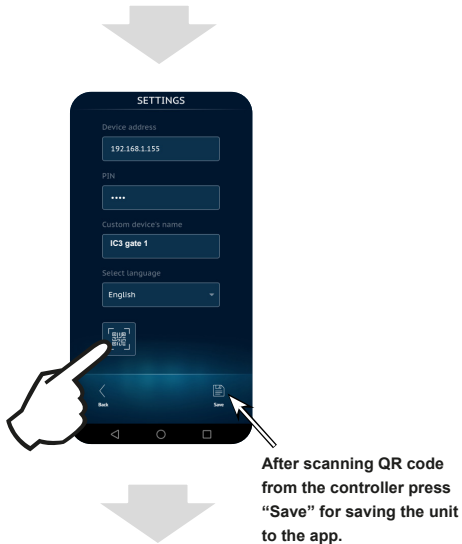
SETTINGS

Device address

192.168.1.155

PIN

••••

Custom device's name

IC3 gate 1

Select language

English

Back

Save

After scanning QR code from the controller press “Save” for saving the unit to the app.